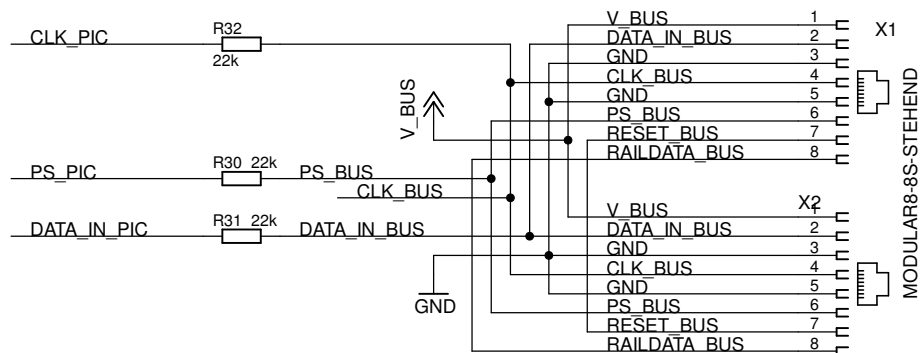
CLK_PIC
R32
22k
PS_PIC
R30 22k
PS_BUS
CLK_BUS
DATA_IN_PIC
R31 22k
DATA_IN_BUS
V_BUS
GND
V_BUS 1
DATA_IN_BUS 2
GND 3
CLK_BUS 4
GND 5
PS_BUS 6
RESET_BUS 7
RAILDATA_BUS 8
X1
MODULAR8-8S-STEHEND
V_BUS 1
X2
DATA_IN_BUS 2
GND 3
CLK_BUS 4
GND 5
PS_BUS 6
RESET_BUS 7
RAILDATA_BUS 8